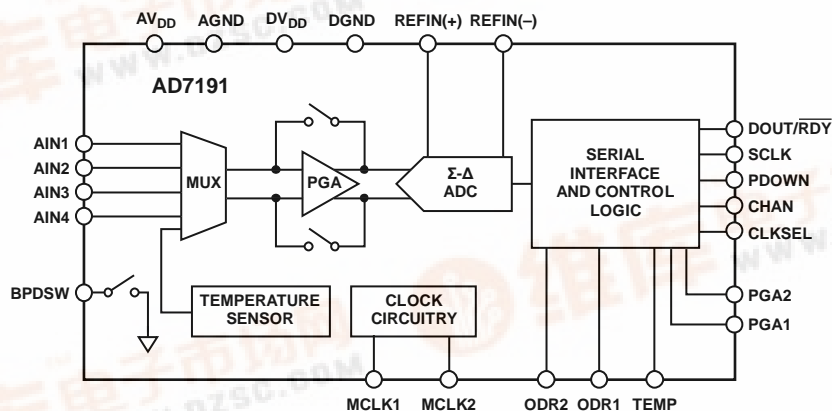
$AV_{DD}$ AGND $DV_{DD}$ DGND REFIN(+) REFIN(–)

AD7191

AIN1
AIN2
AIN3
AIN4

MUX

PGA

Σ-Δ ADC

SERIAL INTERFACE AND CONTROL LOGIC

DOUT/$\overline{RDY}$
SCLK
PDOWN
CHAN
CLKSEL

BPDSW

TEMPERATURE SENSOR

CLOCK CIRCUITRY

PGA2
PGA1

MCLK1 MCLK2 ODR2 ODR1 TEMP